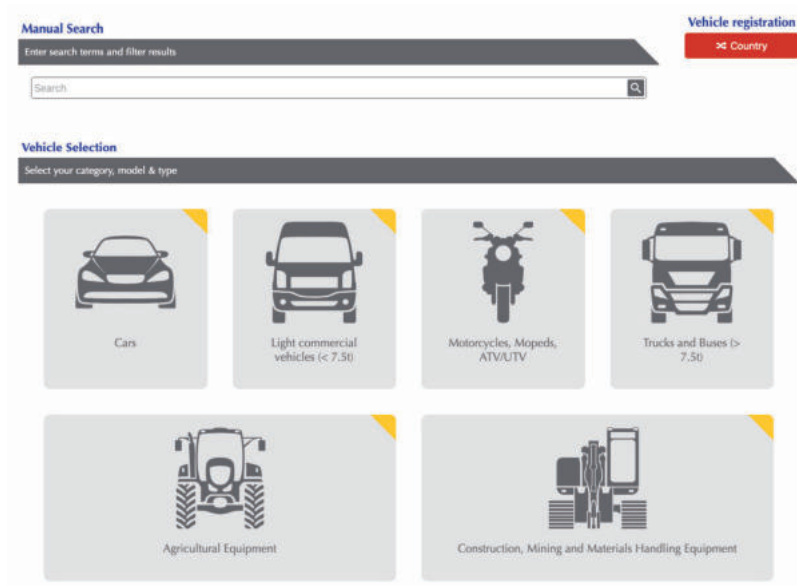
Manual Search

Enter search terms and filter results

Search

Vehicle registration

Country

Vehicle Selection

Select your category, model & type

Cars

Light commercial vehicles (< 7.5t)

Motorcycles, Mopeds, ATV/UTV

Trucks and Buses (> 7.5t)

Agricultural Equipment

Construction, Mining and Materials Handling Equipment